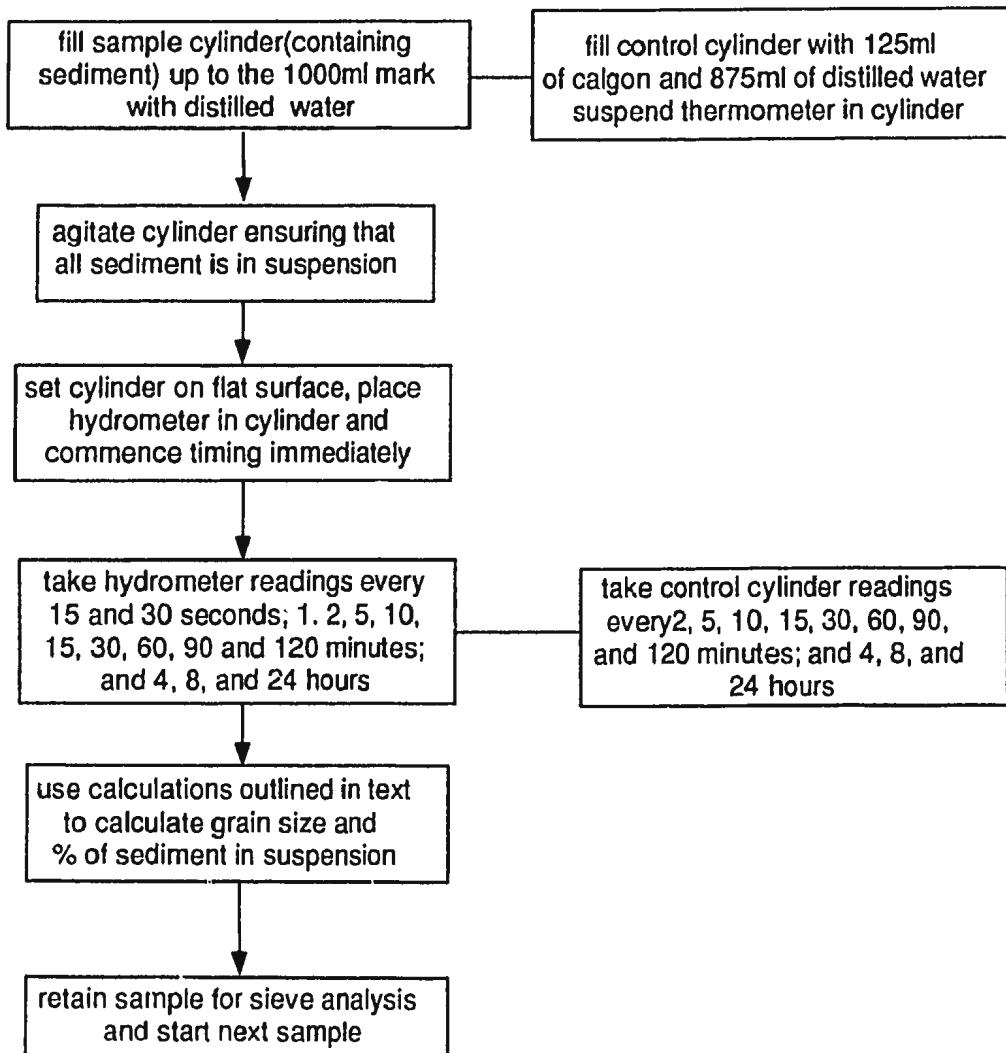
fill sample cylinder(containing sediment) up to the 1000ml mark with distilled water

fill control cylinder with 125ml of calgon and 875ml of distilled water suspend thermometer in cylinder

agitate cylinder ensuring that all sediment is in suspension

set cylinder on flat surface, place hydrometer in cylinder and commence timing immediately

take hydrometer readings every 15 and 30 seconds; 1. 2, 5, 10, 15, 30, 60, 90 and 120 minutes; and 4, 8, and 24 hours

take control cylinder readings every2, 5, 10, 15, 30, 60, 90, and 120 minutes; and 4, 8, and 24 hours

use calculations outlined in text to calculate grain size and % of sediment in suspension

retain sample for sieve analysis and start next sample